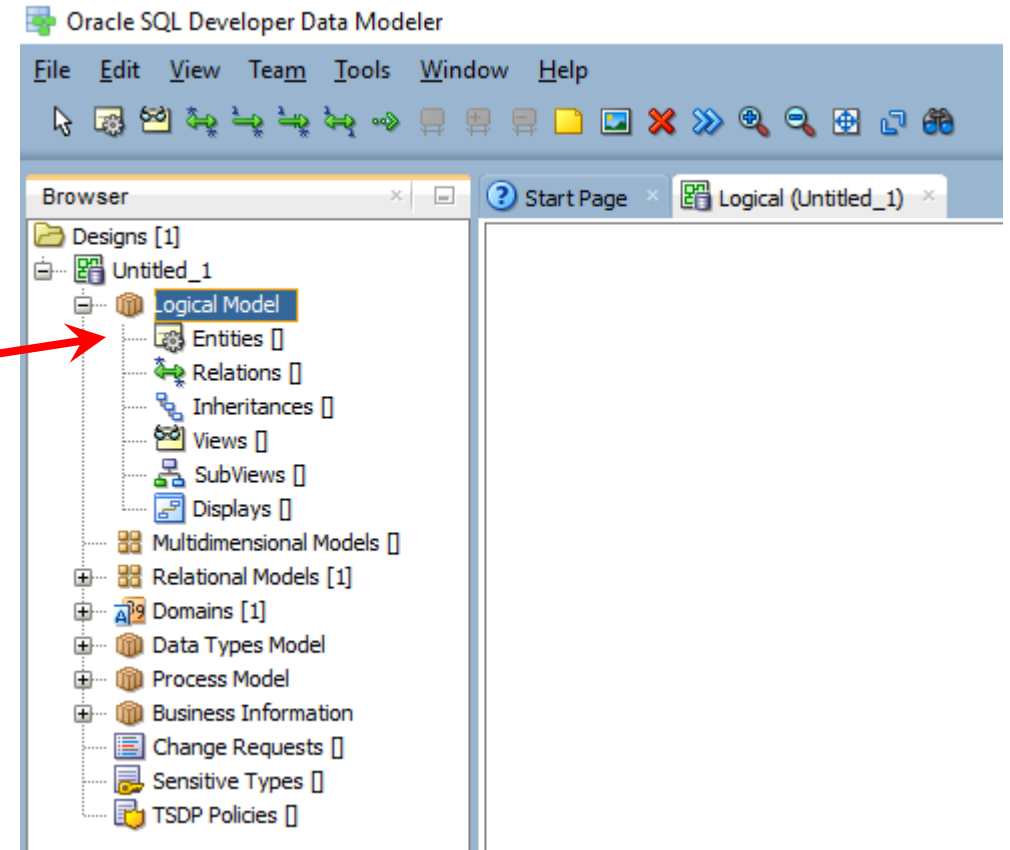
Oracle SQL Developer Data Modeler

File Edit View Team Tools Window Help

Browser

Start Page

Logical (Untitled_1)

Designs [1]
Untitled_1
Logical Model
Entities []
Relations []
Inheritances []
Views []
SubViews []
Displays []
Multidimensional Models []
Relational Models [1]
Domains [1]
Data Types Model
Process Model
Business Information
Change Requests []
Sensitive Types []
TSDP Policies []